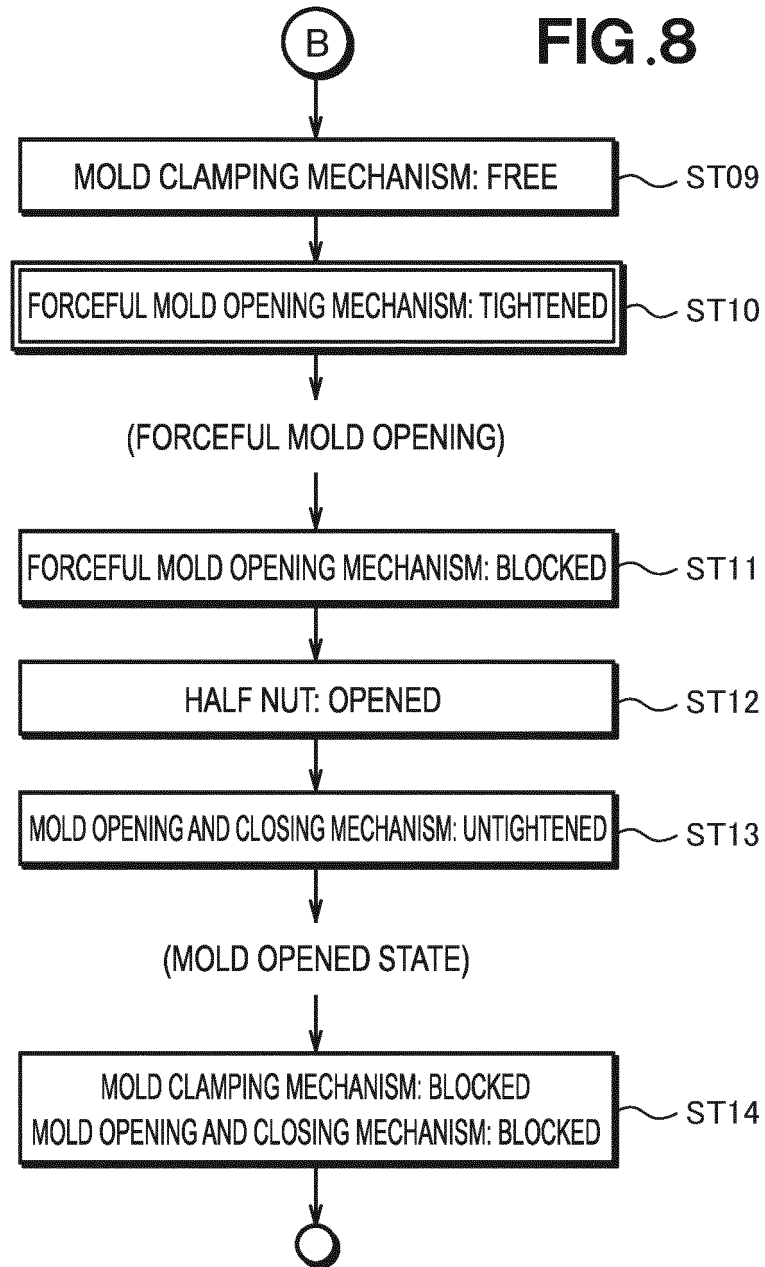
B

FIG.8

MOLD CLAMPING MECHANISM: FREE
ST09

FORCEFUL MOLD OPENING MECHANISM: TIGHTENED
ST10

(FORCEFUL MOLD OPENING)

FORCEFUL MOLD OPENING MECHANISM: BLOCKED
ST11

HALF NUT: OPENED
ST12

MOLD OPENING AND CLOSING MECHANISM: UNTIGHTENED
ST13

(MOLD OPENED STATE)

MOLD CLAMPING MECHANISM: BLOCKED
MOLD OPENING AND CLOSING MECHANISM: BLOCKED
ST14